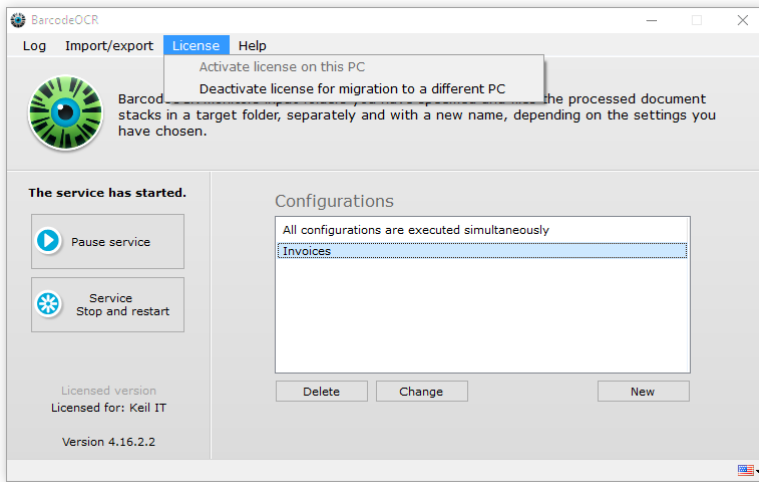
BarcodeOCR

Log Import/export License Help

Activate license on this PC
Deactivate license for migration to a different PC

Barcode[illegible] the processed document stacks in a target folder, separately and with a new name, depending on the settings you have chosen.

The service has started.

Pause service

Service
Stop and restart

Licensed version
Licensed for: Keil IT

Version 4.16.2.2

Configurations

All configurations are executed simultaneously
Invoices

Delete Change New